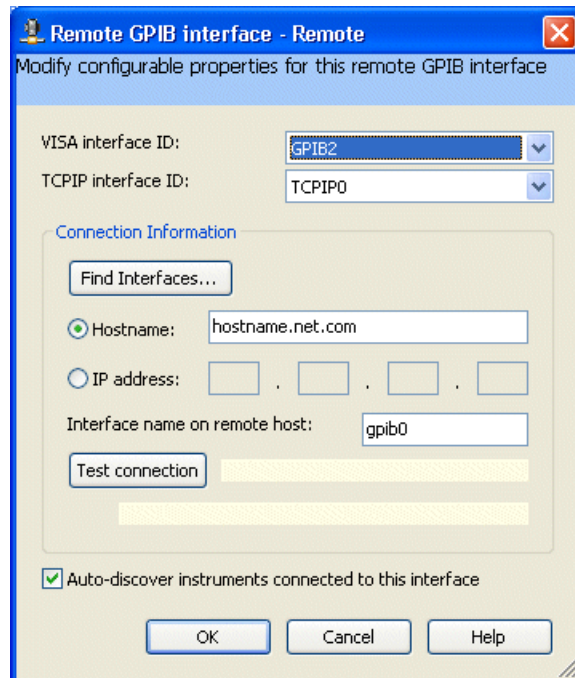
Remote GPIB interface - Remote

Modify configurable properties for this remote GPIB interface

VISA interface ID: GPIB2

TCPIP interface ID: TCPIP0

Connection Information

Find Interfaces...

Hostname: hostname.net.com

IP address: . . .

Interface name on remote host: gpib0

Test connection

Auto-discover instruments connected to this interface

OK Cancel Help